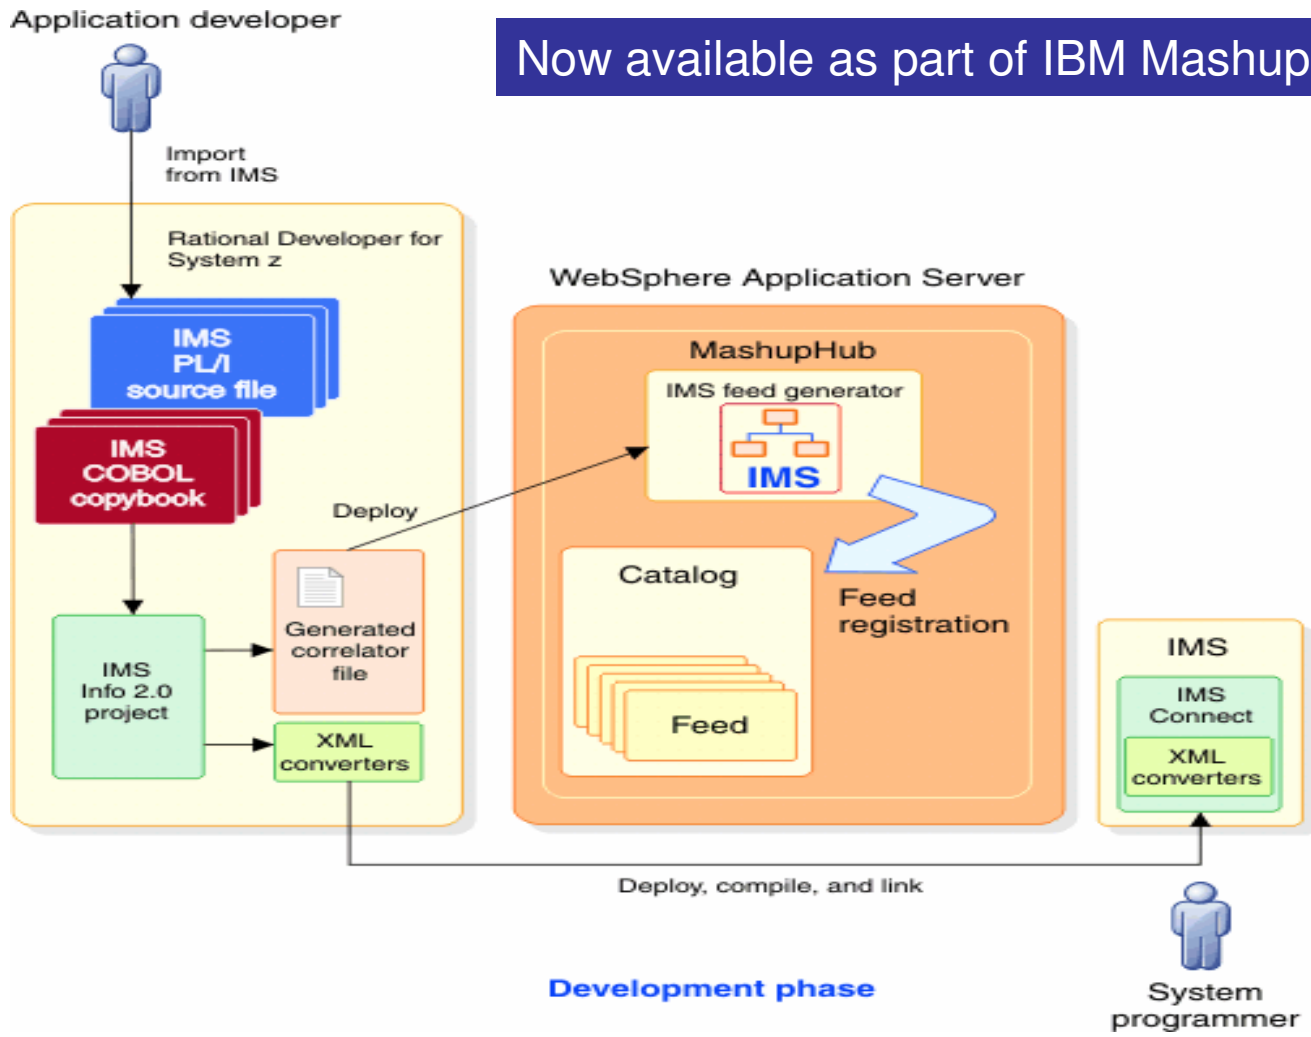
Application developer

Now available as part of IBM Mashup

Import from IMS

Rational Developer for System z

IMS PL/I source file

IMS COBOL copybook

Deploy

IMS Info 2.0 project

Generated correlator file

XML converters

WebSphere Application Server

MashupHub

IMS feed generator

IMS

Catalog

Feed

Feed registration

IMS

IMS Connect

XML converters

Deploy, compile, and link

Development phase

System programmer